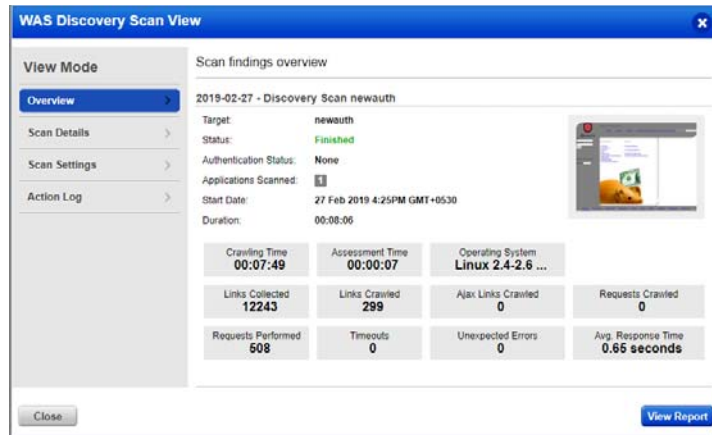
WAS Discovery Scan View

View Mode

Overview

Scan Details

Scan Settings

Action Log

Scan findings overview

2019-02-27 - Discovery Scan newauth

Target: newauth

Status: Finished

Authentication Status: None

Applications Scanned: 1

Start Date: 27 Feb 2019 4:25PM GMT+0530

Duration: 00:08:06

| Crawling Time 00:07:49 | Assessment Time 00:00:07 | Operating System Linux 2.4-2.6 ... | |
|---|---|---|---|
| Links Collected 12243 | Links Crawled 299 | Ajax Links Crawled 0 | Requests Crawled 0 |
| Requests Performed 508 | Timeouts 0 | Unexpected Errors 0 | Avg. Response Time 0.65 seconds |

Close

View Report